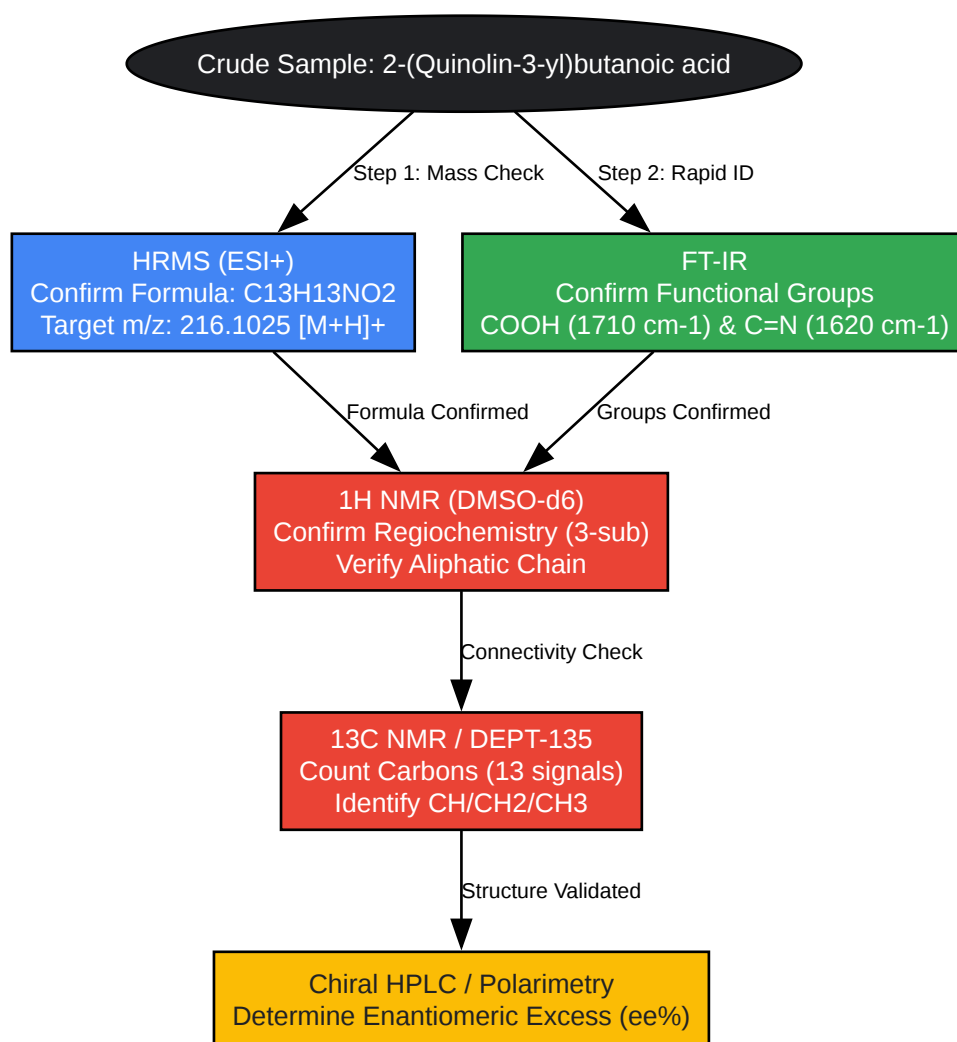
Crude Sample: 2-(Quinolin-3-yl)butanoic acid

Step 1: Mass Check

Step 2: Rapid ID

HRMS (ESI+)
Confirm Formula: C13H13NO2
Target m/z: 216.1025 [M+H]+

FT-IR
Confirm Functional Groups
COOH (1710 cm-1) & C=N (1620 cm-1)

Formula Confirmed

Groups Confirmed

1H NMR (DMSO-d6)
Confirm Regiochemistry (3-sub)
Verify Aliphatic Chain

Connectivity Check

13C NMR / DEPT-135
Count Carbons (13 signals)
Identify CH/CH2/CH3

Structure Validated

Chiral HPLC / Polarimetry
Determine Enantiomeric Excess (ee%)